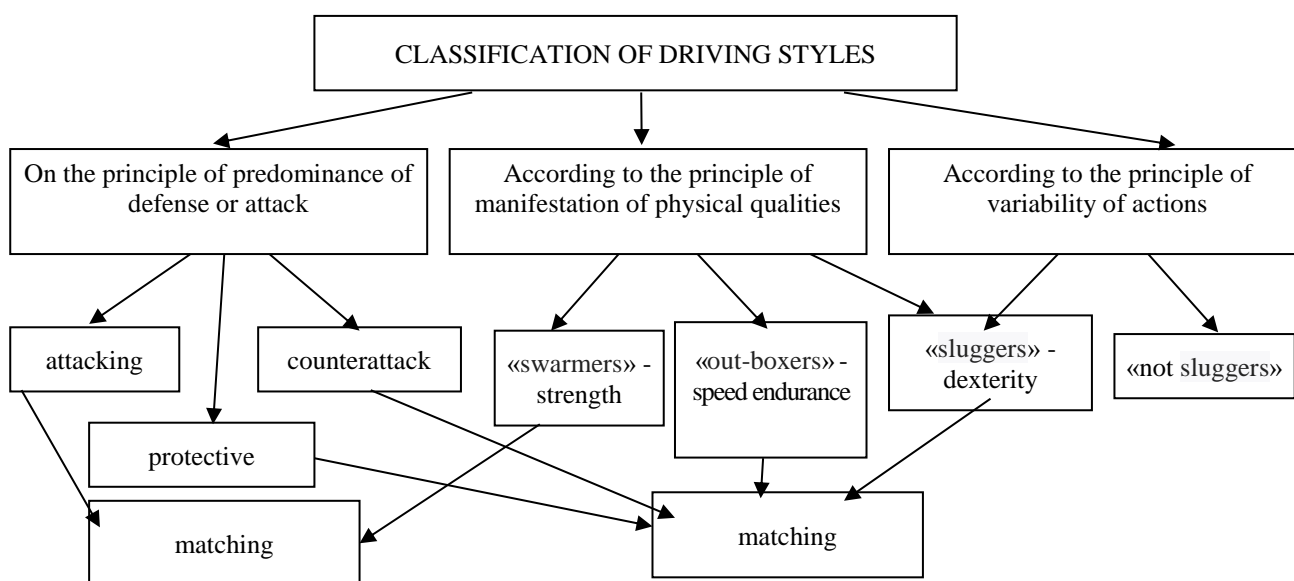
CLASSIFICATION OF DRIVING STYLES

On the principle of predominance of defense or attack

According to the principle of manifestation of physical qualities

According to the principle of variability of actions

attacking

counterattack

protective

«swarmers» - strength

«out-boxers» - speed endurance

«sluggers» - dexterity

«not sluggers»

matching

matching